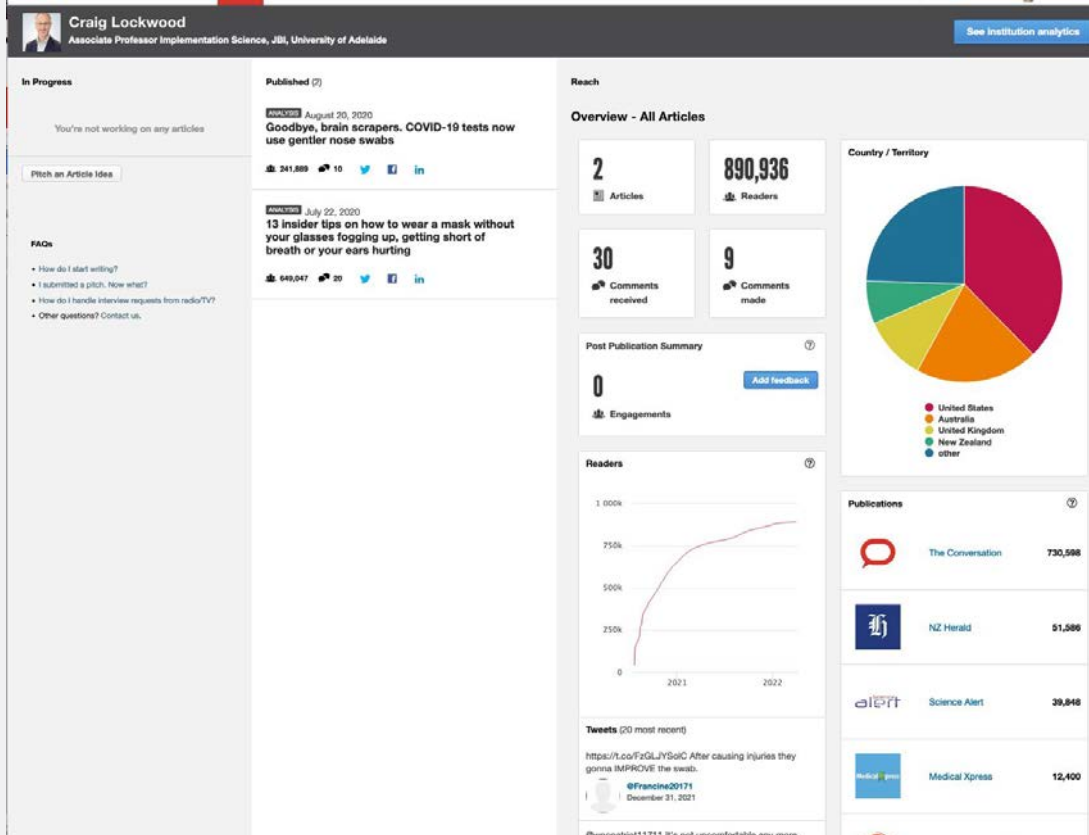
Craig Lockwood
Associate Professor Implementation Science, JBI, University of Adelaide

See institution analytics

In Progress

You're not working on any articles

Pitch an Article Idea

FAQs

• How do I start writing?
• I submitted a pitch. Now what?
• How do I handle interview requests from radio/TV?
• Other questions? Contact us.

Published (2)

ANALYSIS August 20, 2020
Goodbye, brain scrapers. COVID-19 tests now use gentler nose swabs

241,889 10

ANALYSIS July 22, 2020
13 insider tips on how to wear a mask without your glasses fogging up, getting short of breath or your ears hurting

649,047 20

Reach

Overview - All Articles

2
Articles

890,936
Readers

30
Comments received

9
Comments made

Post Publication Summary

0
Engagements

Add feedback

Readers

1 000k
750k
500k
250k
0
2021
2022

Tweets (20 most recent)

https://t.co/FzGLJYSoIC After causing injuries they gonna IMPROVE the swab.

@Francine20171
December 31, 2021

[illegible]

Country / Territory

United States
Australia
United Kingdom
New Zealand
other

Publications

The Conversation 730,598

NZ Herald 51,586

Science Alert 39,848

Medical Xpress 12,400